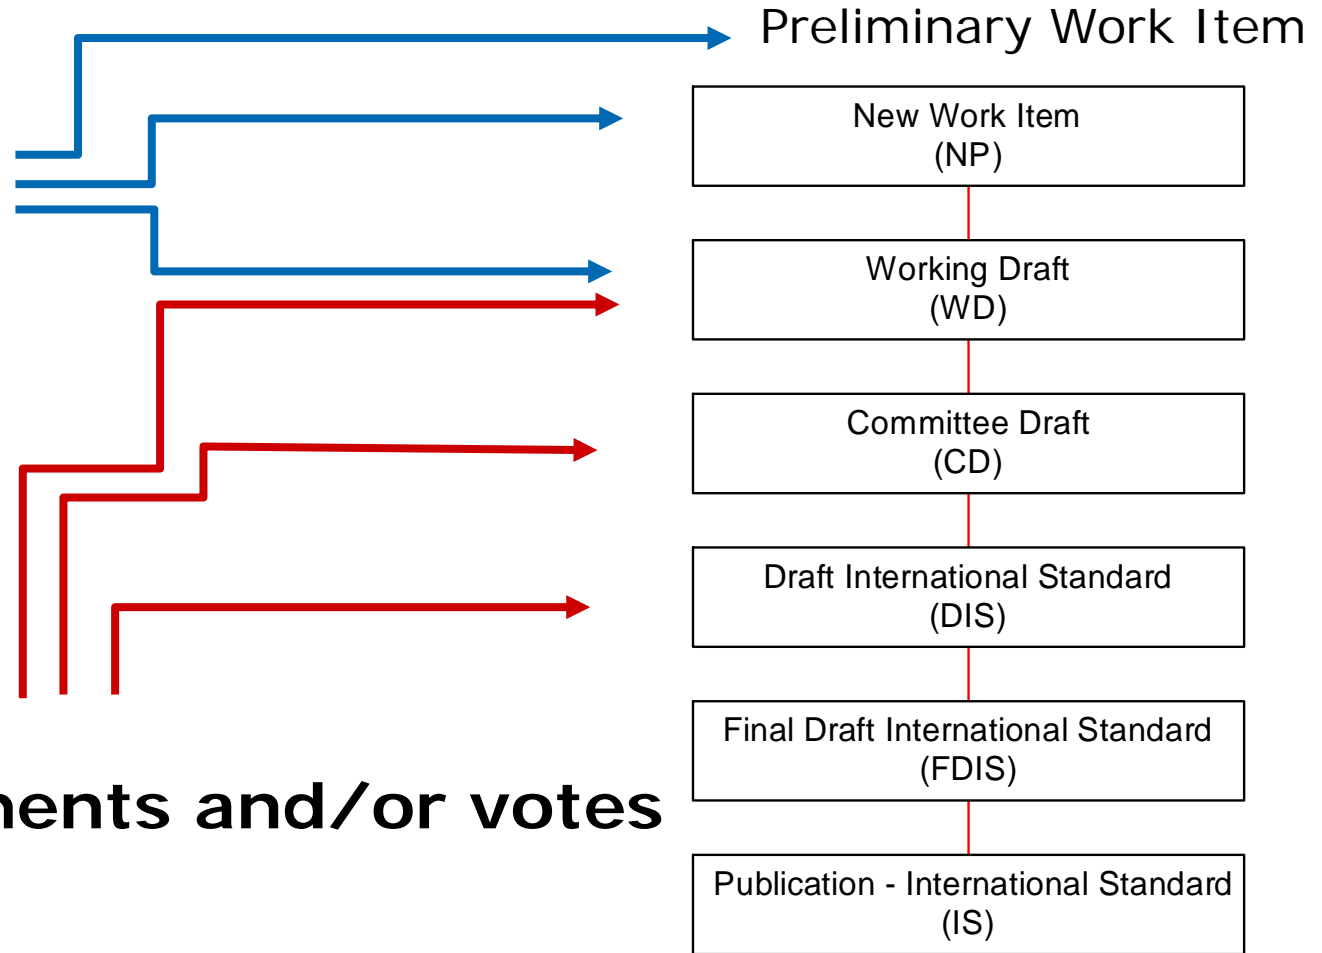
Preliminary Work Item

New Work Item
(NP)

Working Draft
(WD)

Committee Draft
(CD)

Draft International Standard
(DIS)

Final Draft International Standard
(FDIS)

Publication - International Standard
(IS)

nents and/or votes